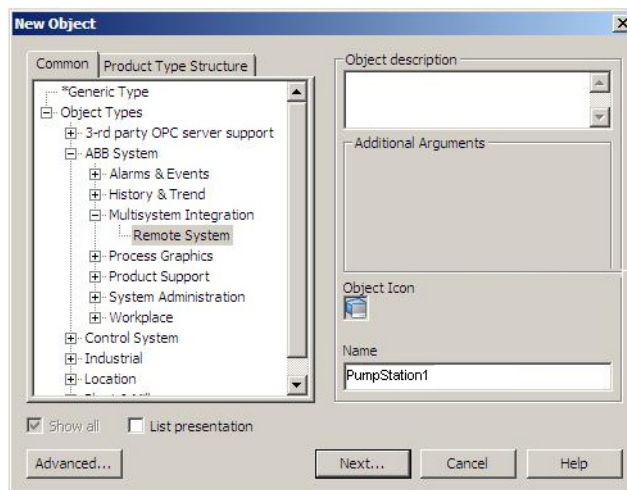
New Object

Common | Product Type Structure

*Generic Type
Object Types
3-rd party OPC server support
ABB System
Alarms & Events
History & Trend
Multisystem Integration
Remote System
Process Graphics
Product Support
System Administration
Workplace
Control System
Industrial
Location
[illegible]

Object description

Additional Arguments

Object Icon

Name
PumpStation1

Show all
List presentation

Advanced...
Next...
Cancel
Help